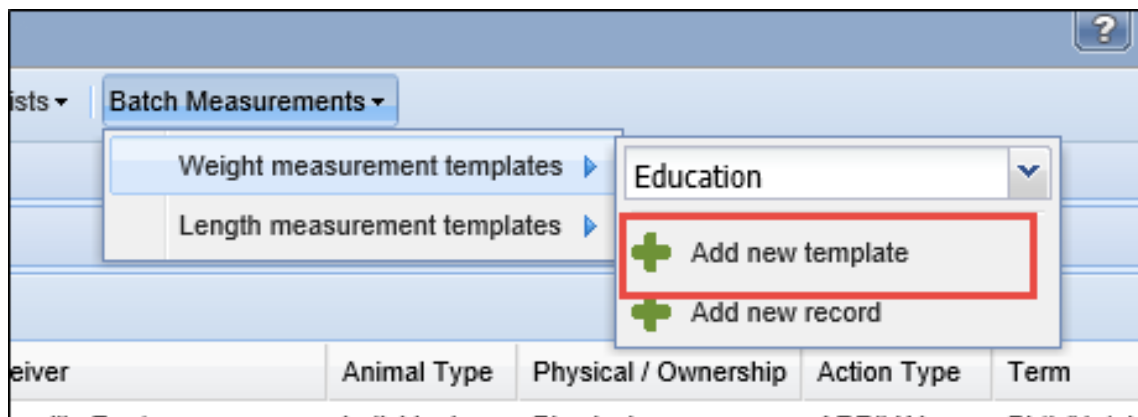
?

ists ▾ Batch Measurements ▾

Weight measurement templates

Length measurement templates

Education

Add new template

Add new record

eiver | Animal Type | Physical / Ownership | Action Type | Term